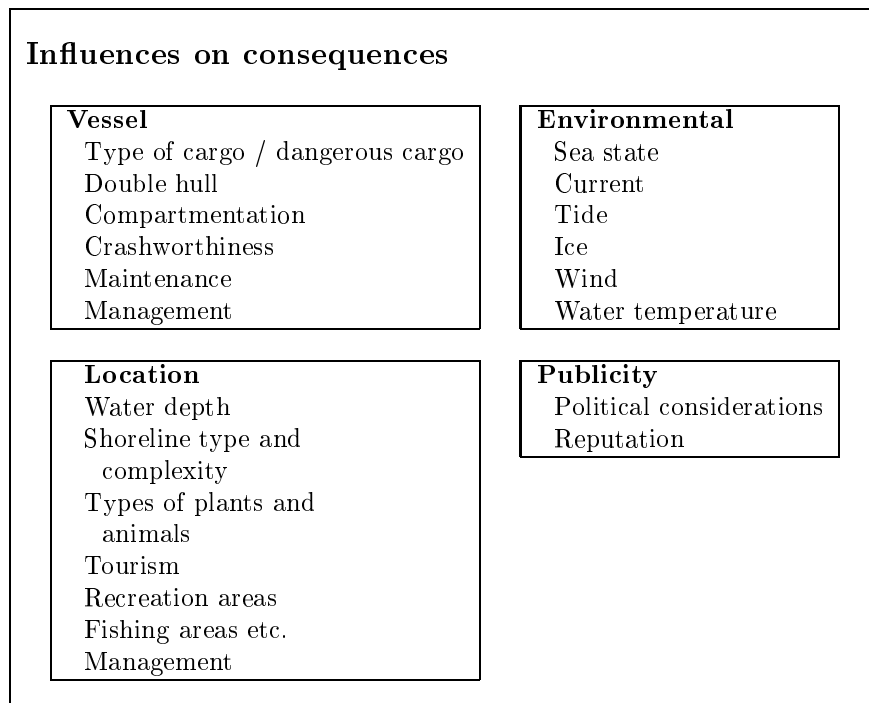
Influences on consequences

Vessel
Type of cargo / dangerous cargo
Double hull
Compartmentation
Crashworthiness
Maintenance
Management

Environmental
Sea state
Current
Tide
Ice
Wind
Water temperature

Location
Water depth
Shoreline type and complexity
Types of plants and animals
Tourism
Recreation areas
Fishing areas etc.
Management

Publicity
Political considerations
Reputation